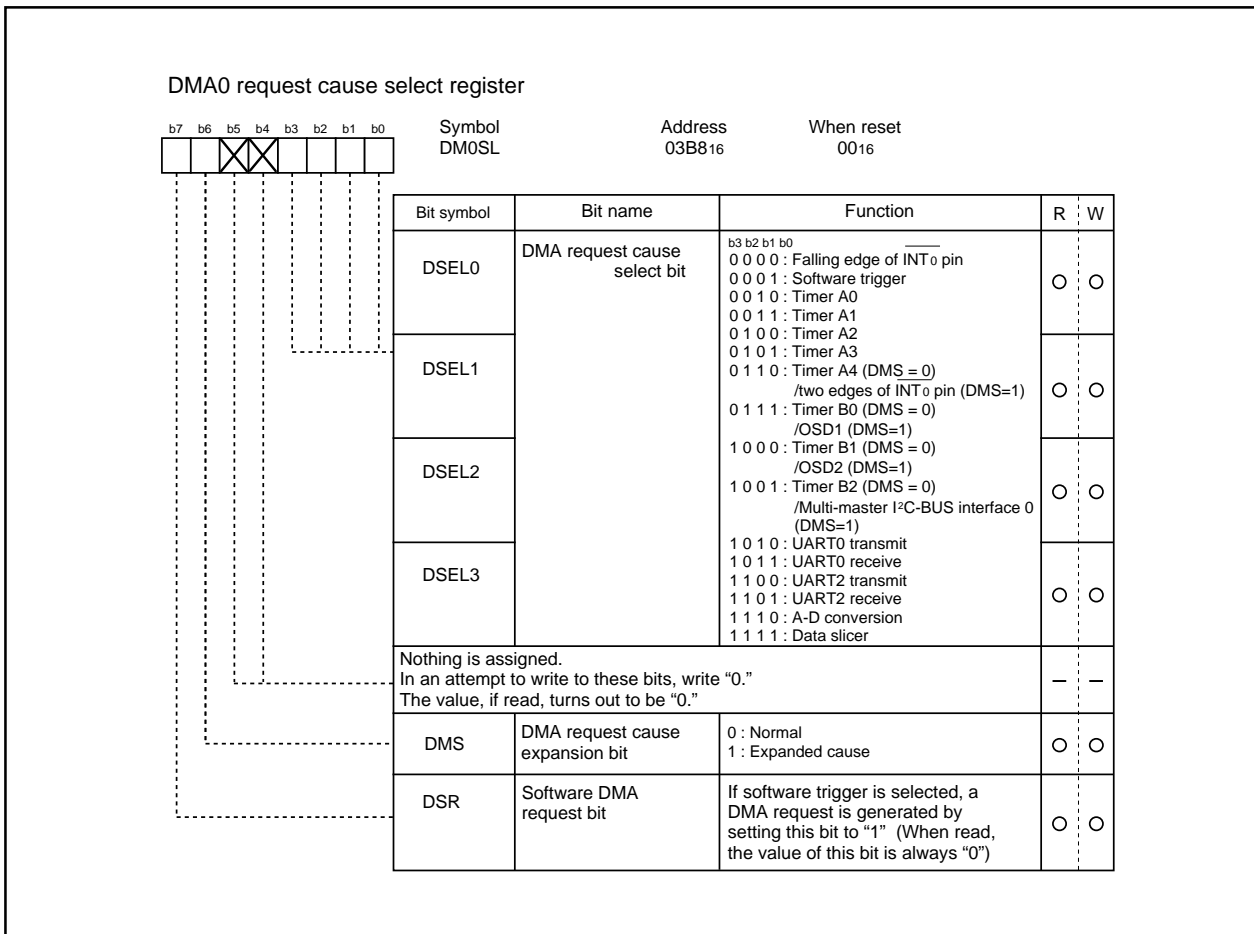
DMA0 request cause select register

b7 b6 b5 b4 b3 b2 b1 b0

Symbol DM0SL

Address $03B8_{16}$

When reset $00_{16}$

| Bit symbol | Bit name | Function | R | W |
|---|---|---|---|---|
| DSEL0 | DMA request cause select bit | b3 b2 b1 b0<br>0 0 0 0 : Falling edge of $\overline{INT_0}$ pin<br>0 0 0 1 : Software trigger<br>0 0 1 0 : Timer A0<br>0 0 1 1 : Timer A1<br>0 1 0 0 : Timer A2 | O | O |
| DSEL1 | | 0 1 0 1 : Timer A3<br>0 1 1 0 : Timer A4 (DMS = 0) /two edges of $\overline{INT_0}$ pin (DMS=1)<br>0 1 1 1 : Timer B0 (DMS = 0) /OSD1 (DMS=1) | O | O |
| DSEL2 | | 1 0 0 0 : Timer B1 (DMS = 0) /OSD2 (DMS=1)<br>1 0 0 1 : Timer B2 (DMS = 0) /Multi-master $I^2C$-BUS interface 0 (DMS=1) | O | O |
| DSEL3 | | 1 0 1 0 : UART0 transmit<br>1 0 1 1 : UART0 receive<br>1 1 0 0 : UART2 transmit<br>1 1 0 1 : UART2 receive<br>1 1 1 0 : A-D conversion<br>1 1 1 1 : Data slicer | O | O |
| Nothing is assigned. In an attempt to write to these bits, write "0." The value, if read, turns out to be "0." | | | – | – |
| DMS | DMA request cause expansion bit | 0 : Normal<br>1 : Expanded cause | O | O |
| DSR | Software DMA request bit | If software trigger is selected, a DMA request is generated by setting this bit to "1" (When read, the value of this bit is always "0") | O | O |